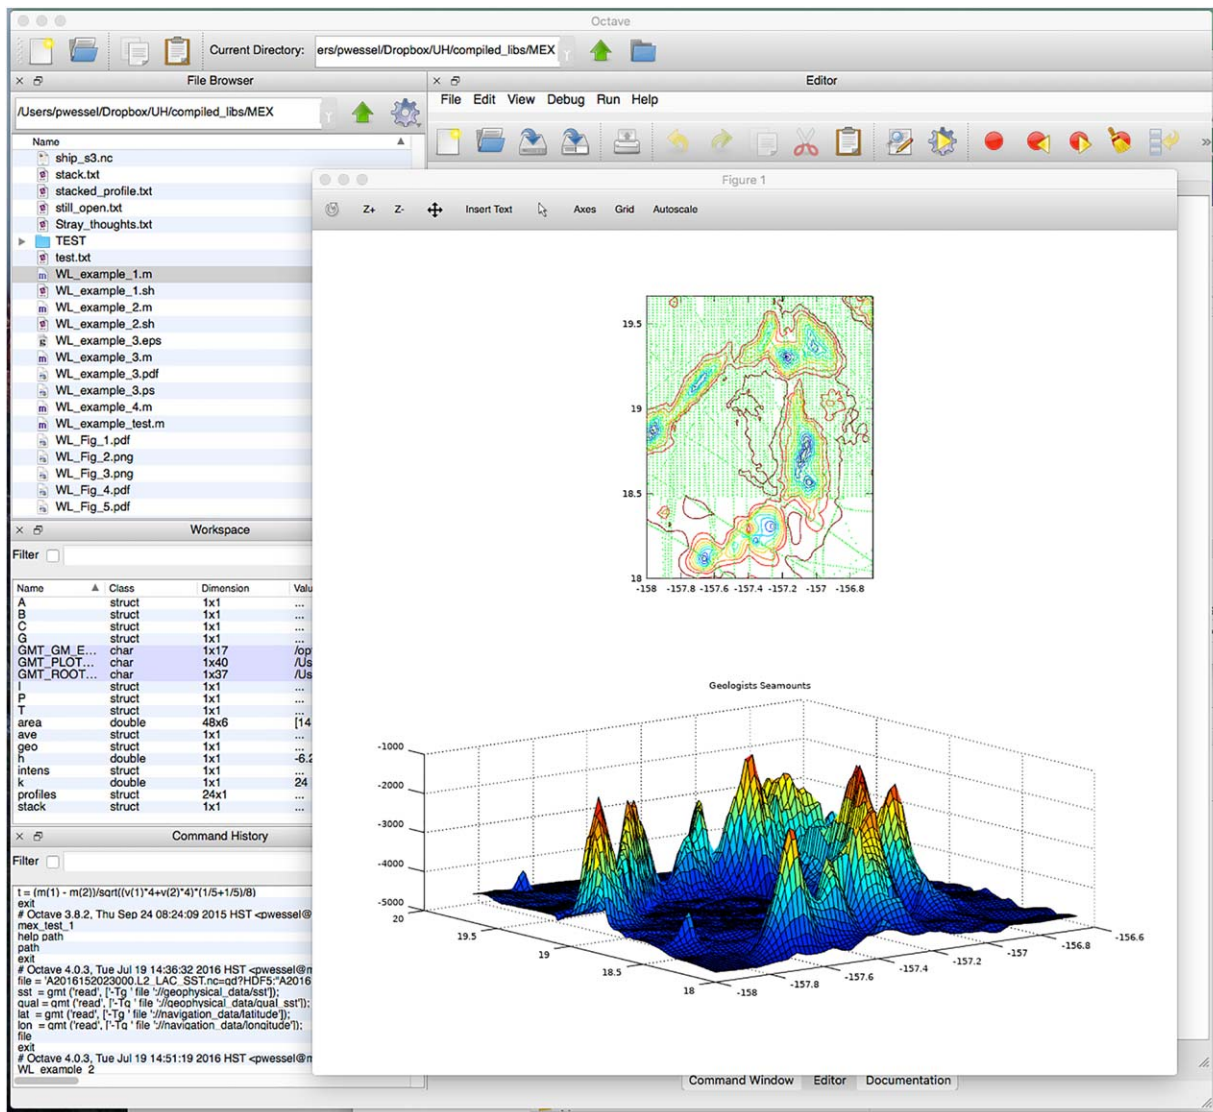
Octave

Current Directory: ers/pwessel/Dropbox/UH/compiled_libs/MEX

File Browser

/Users/pwessel/Dropbox/UH/compiled_libs/MEX

Name
ship_s3.nc
stack.txt
stacked_profile.txt
still_open.txt
Stray_thoughts.txt
TEST
test.txt
WL_example_1.m
WL_example_1.sh
WL_example_2.m
WL_example_2.sh
WL_example_3.eps
WL_example_3.m
WL_example_3.pdf
WL_example_3.ps
WL_example_4.m
WL_example_test.m
WL_Fig_1.pdf
WL_Fig_2.png
WL_Fig_3.png
WL_Fig_4.pdf
WL_Fig_5.pdf

Workspace

Filter

| Name | Class | Dimension | Valu |
|---|---|---|---|
| A | struct | 1x1 | ... |
| B | struct | 1x1 | ... |
| C | struct | 1x1 | ... |
| G | struct | 1x1 | ... |
| GMT_GM_E... | char | 1x17 | /op |
| GMT_PLOT... | char | 1x40 | /Us |
| GMT_ROOT... | char | 1x37 | /Us |
| I | struct | 1x1 | ... |
| P | struct | 1x1 | ... |
| T | struct | 1x1 | ... |
| area | double | 48x6 | [14 |
| ave | struct | 1x1 | ... |
| geo | struct | 1x1 | ... |
| h | double | 1x1 | -6.2 |
| intens | struct | 1x1 | ... |
| k | double | 1x1 | 24 |
| profiles | struct | 24x1 | ... |
| stack | struct | 1x1 | ... |

Command History

Filter

t = (m(1) - m(2))/sqrt((v(1)*4+v(2)*4)*(1/5+1/5)/8)
exit
# Octave 3.8.2, Thu Sep 24 08:24:09 2015 HST <pwessel@
mex_test_1
help path
path
exit
# Octave 4.0.3, Tue Jul 19 14:36:32 2016 HST <pwessel@m
file = 'A2016152023000.L2_LAC_SST.nc=qd?HDF5:"A2016
sst = gmt ('read', ['-Tg ' file '://geophysical_data/sst']);
qual = gmt ('read', ['-Tg ' file '://geophysical_data/qual_sst']);
lat = gmt ('read', ['-Tg ' file '://navigation_data/latitude']);
lon = gmt ('read', ['-Tg ' file '://navigation_data/longitude']);
file
exit
# Octave 4.0.3, Tue Jul 19 14:51:19 2016 HST <pwessel@m
WL_example_2

Editor

File Edit View Debug Run Help

Figure 1

Z+ Z- Insert Text Axes Grid Autoscale

19.5
19
18.5
18
-158 -157.8 -157.6 -157.4 -157.2 -157 -156.8

Geologists Seamounts

-1000
-2000
-3000
-4000
-5000
20
19.5
19
18.5
18
-158
-157.8
-157.6
-157.4
-157.2
-157
-156.8
-156.6

Command Window Editor Documentation